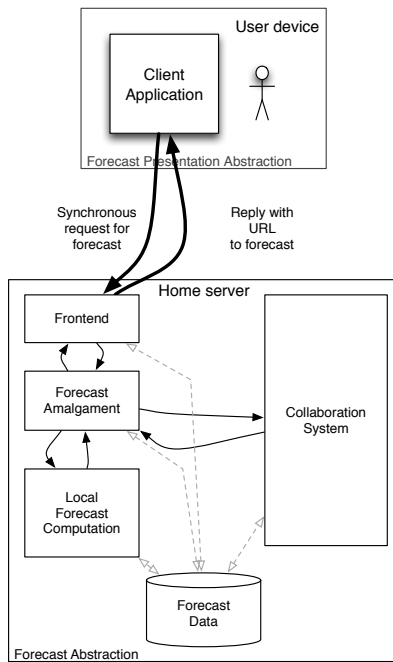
User device

Client Application

Forecast Presentation Abstraction

Synchronous request for forecast

Reply with URL to forecast

Home server

Frontend

Forecast Amalgament

Collaboration System

Local Forecast Computation

Forecast Data

Forecast Abstraction